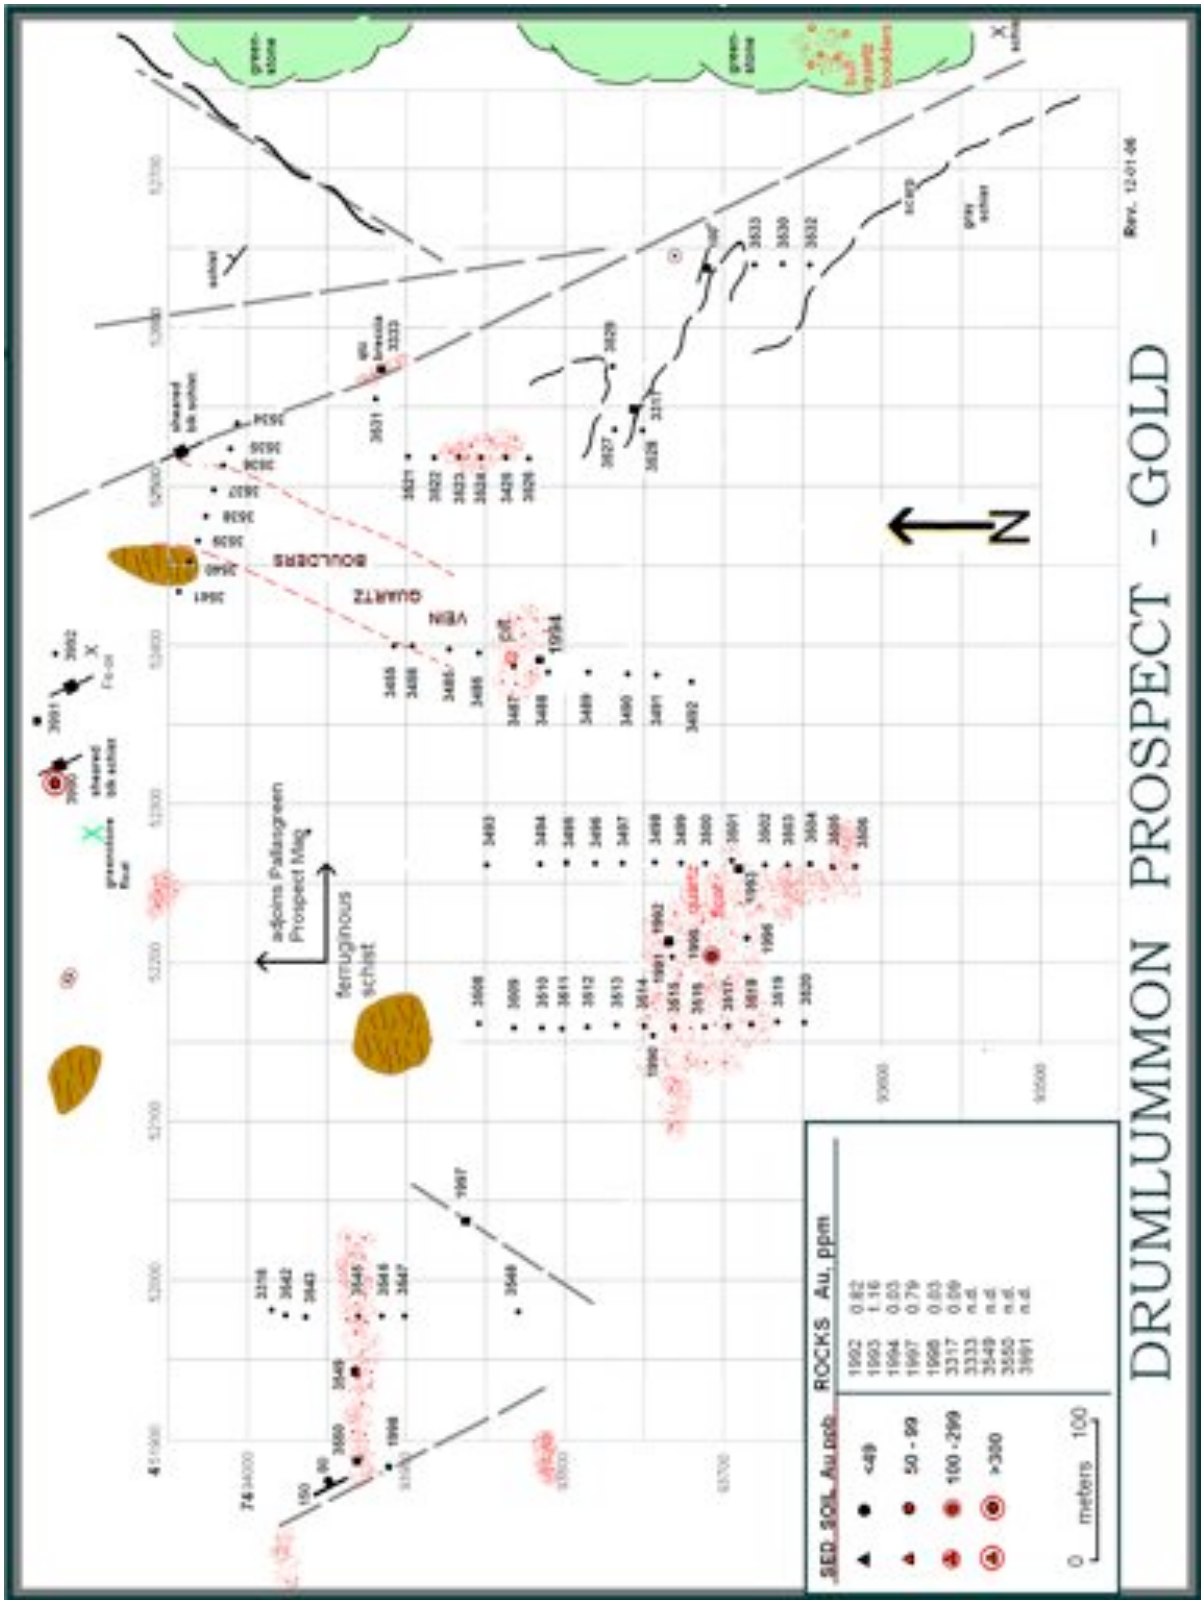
DRUMLUMMON PROSPECT - GOLD

Rev. 12-01-06

N

SED SOIL Au ppb

<49
50 - 99
100 - 299
>300

0 meters 100

| ROCKS | Au, ppm |
|---|---|
| 1992 | 0.82 |
| 1993 | 1.16 |
| 1994 | 0.03 |
| 1997 | 0.79 |
| 1998 | 0.03 |
| 3317 | 0.09 |
| 3333 | n.d. |
| 3549 | n.d. |
| 3550 | n.d. |
| 3991 | n.d. |

green-stone
green-stone
quartz boulders
schist
grey schist
scarp
sheared blk schist
qtz breccia
sheared blk schist
greenstone float
Fe-ox
QUARTZ VEIN BOULDERS
qtz pit
quartz float
adjoins Pallasgreen Prospect Map
ferruginous schist

51800 52000 52200 52400 52600 52800 53000 53200 53400 53600 53700 53800

93400 93500 93600 93700 93800 93900

3608 3609 3610 3611 3612 3613 3614 3615 3616 3617 3618 3619 3620
1990 1991 1992 1993 1995 1996
3493 3494 3495 3496 3497 3498 3499 3500 3501 3502 3503 3504 3505 3506
3485 3486 3487 3488 3489 3490 3491 3492
1994
3541 3540 3539 3538 3537 3536 3535 3534
3521 3522 3523 3524 3425 3526
3531 3333
3527 3528 3529 3317
3533 3530 3532
3991 3992 3993
3316 3542 3543 3545 3546 3547 3548 3549 3550 1998
1997
150 90